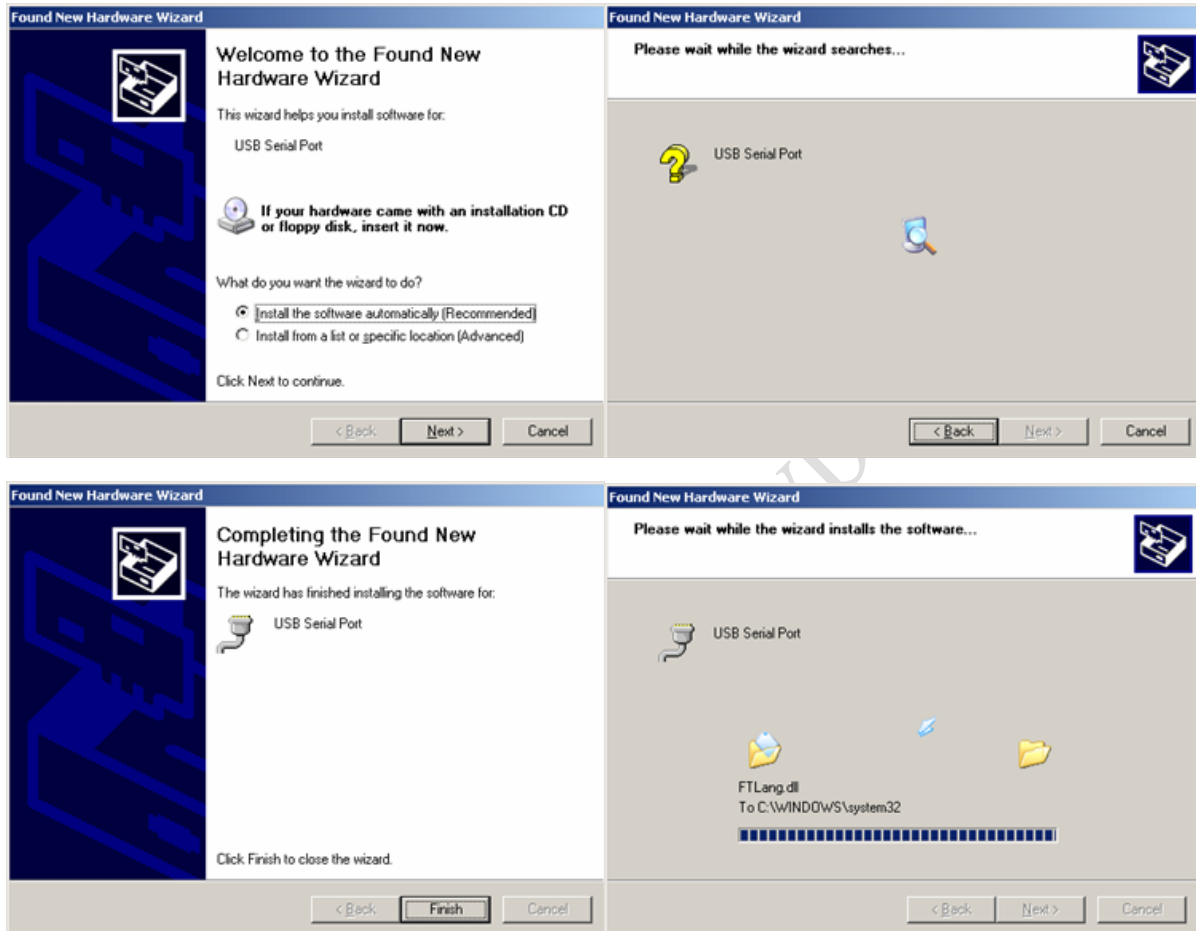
Found New Hardware Wizard

Welcome to the Found New Hardware Wizard

This wizard helps you install software for:

USB Serial Port

If your hardware came with an installation CD or floppy disk, insert it now.

What do you want the wizard to do?

Install the software automatically (Recommended)

Install from a list or specific location (Advanced)

Click Next to continue.

< Back | Next > | Cancel

Found New Hardware Wizard

Please wait while the wizard searches...

USB Serial Port

< Back | Next > | Cancel

Found New Hardware Wizard

Completing the Found New Hardware Wizard

The wizard has finished installing the software for:

USB Serial Port

Click Finish to close the wizard.

< Back | Finish | Cancel

Found New Hardware Wizard

Please wait while the wizard installs the software...

USB Serial Port

FTLang.dll
To C:\WINDOWS\system32

< Back | Next > | Cancel